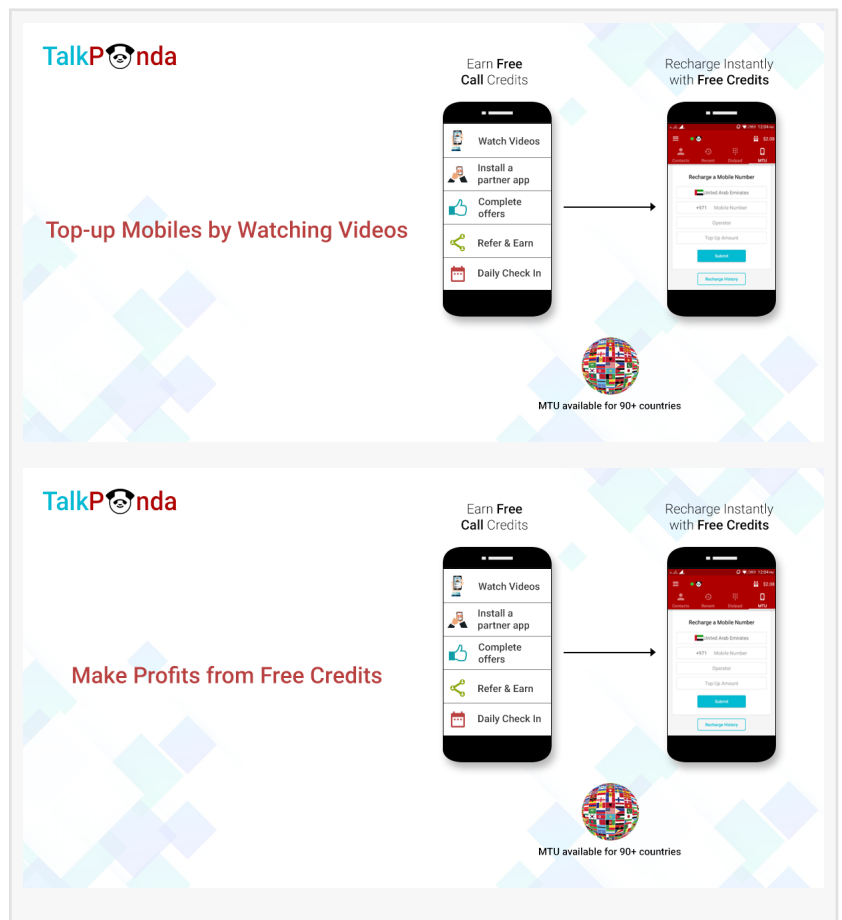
TalkPanda

Earn Free Call Credits

Recharge Instantly with Free Credits

Watch Videos

Install a partner app

Complete offers

Refer & Earn

Daily Check In

Top-up Mobiles by Watching Videos

12:34
$2.08
Contacts Recent Dialpad MTU

Recharge a Mobile Number

United Arab Emirates

+971 Mobile Number

Operator

Top Up Amount

Submit

Recharge History

MTU available for 90+ countries

TalkPanda

Earn Free Call Credits

Recharge Instantly with Free Credits

Watch Videos

Install a partner app

Complete offers

Refer & Earn

Daily Check In

Make Profits from Free Credits

12:34
$2.08
Contacts Recent Dialpad MTU

Recharge a Mobile Number

United Arab Emirates

+971 Mobile Number

Operator

Top Up Amount

Submit

Recharge History

MTU available for 90+ countries